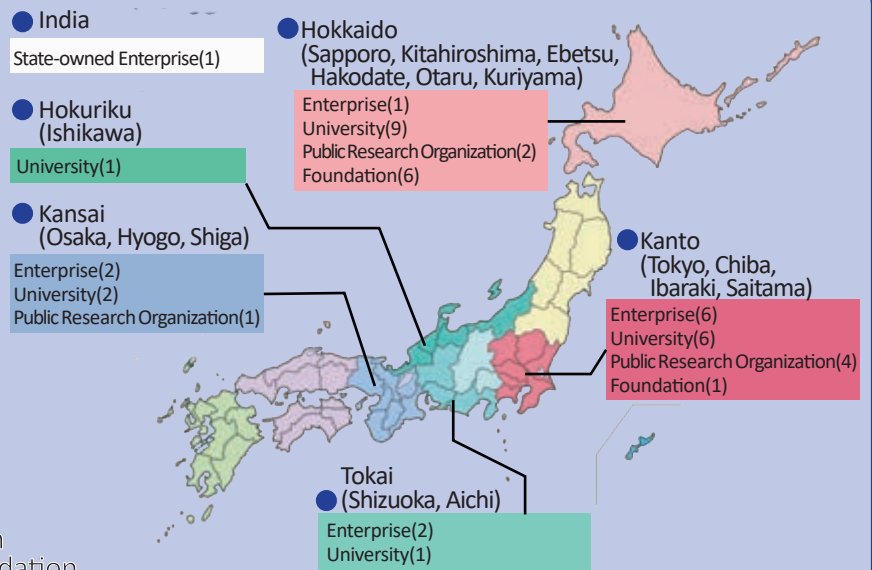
India

State-owned Enterprise(1)

Hokkaido
(Sapporo, Kitahiroshima, Ebetsu, Hakodate, Otaru, Kuriyama)

Enterprise(1)
University(9)
Public Research Organization(2)
Foundation(6)

Hokuriku
(Ishikawa)

University(1)

Kansai
(Osaka, Hyogo, Shiga)

Enterprise(2)
University(2)
Public Research Organization(1)

Kanto
(Tokyo, Chiba, Ibaraki, Saitama)

Enterprise(6)
University(6)
Public Research Organization(4)
Foundation(1)

Tokai
(Shizuoka, Aichi)

Enterprise(2)
University(1)

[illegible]
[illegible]dation